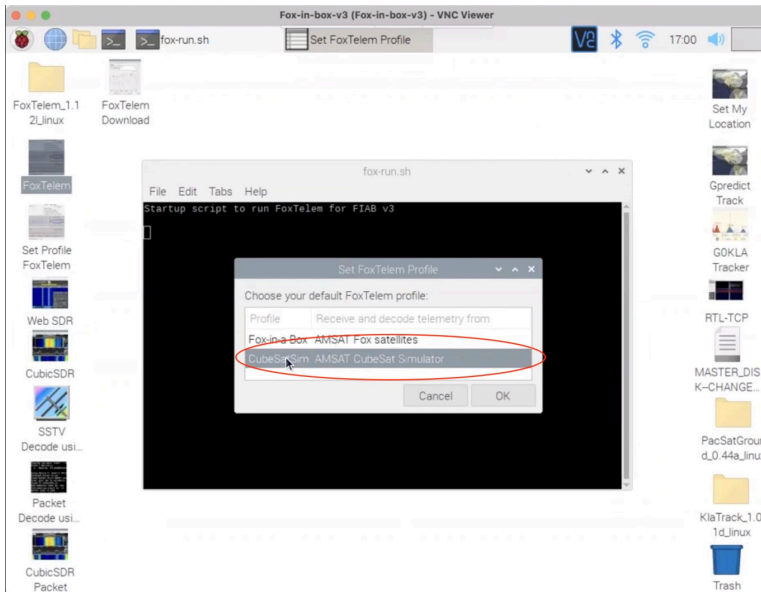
Fox-in-box-v3 (Fox-in-box-v3) - VNC Viewer

fox-run.sh

Set FoxTelem Profile

17:00

FoxTelem_1.12l_linux

FoxTelem Download

FoxTelem

Set Profile FoxTelem

Web SDR

CubicSDR

SSTV Decode usi...

Packet Decode usi...

CubicSDR Packet

Set My Location

Gpredict Track

G0KLA Tracker

RTL-TCP

MASTER_DISK-CHANGE...

PacSatGround_0.44a_linux

KlaTrack_1.01d_linux

Trash

fox-run.sh

File Edit Tabs Help

Startup script to run FoxTelem for FIAB v3

Set FoxTelem Profile

Choose your default FoxTelem profile:

| Profile | Receive and decode telemetry from |
|---|---|
| Fox-in-a-Box | AMSAT Fox satellites |
| CubeSatSim | AMSAT CubeSat Simulator |

Cancel

OK